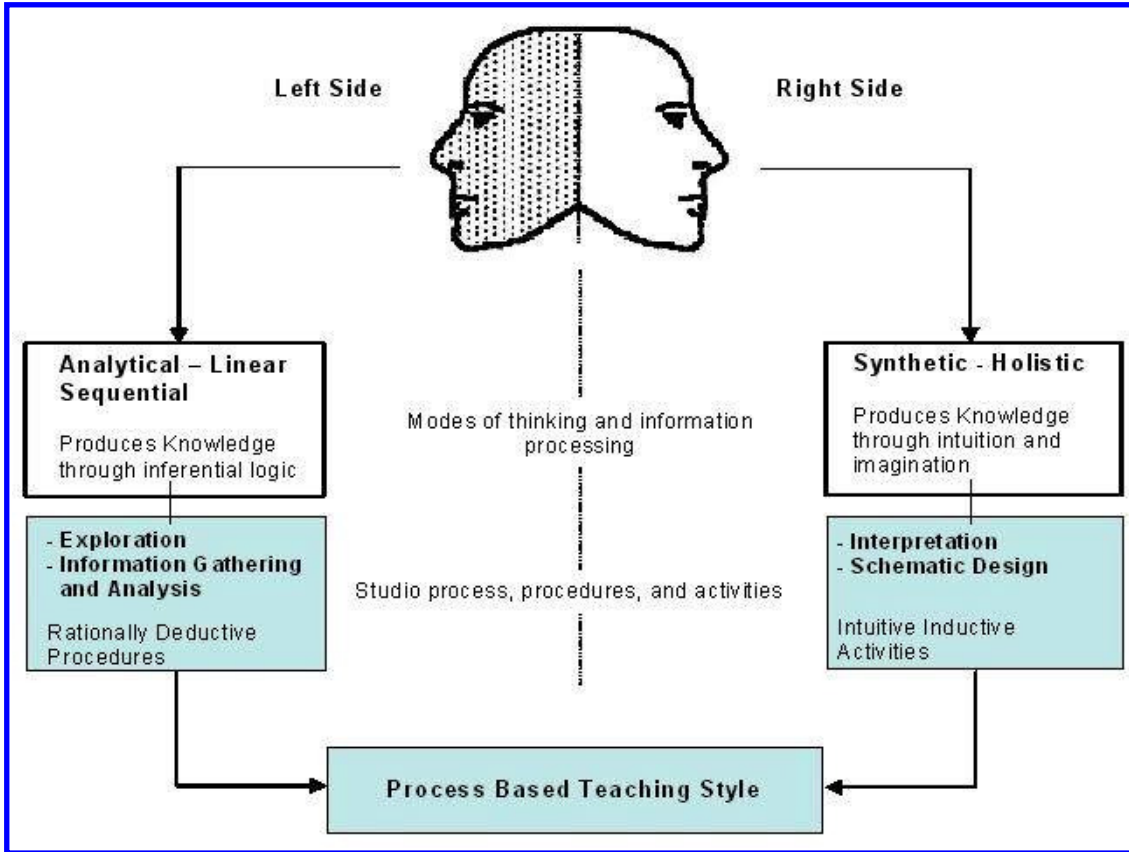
Left Side

Right Side

Analytical – Linear Sequential

Produces Knowledge through inferential logic

Modes of thinking and information processing

Synthetic - Holistic

Produces Knowledge through intuition and imagination

- Exploration
- Information Gathering and Analysis

Rationally Deductive Procedures

Studio process, procedures, and activities

- Interpretation
- Schematic Design

Intuitive Inductive Activities

Process Based Teaching Style